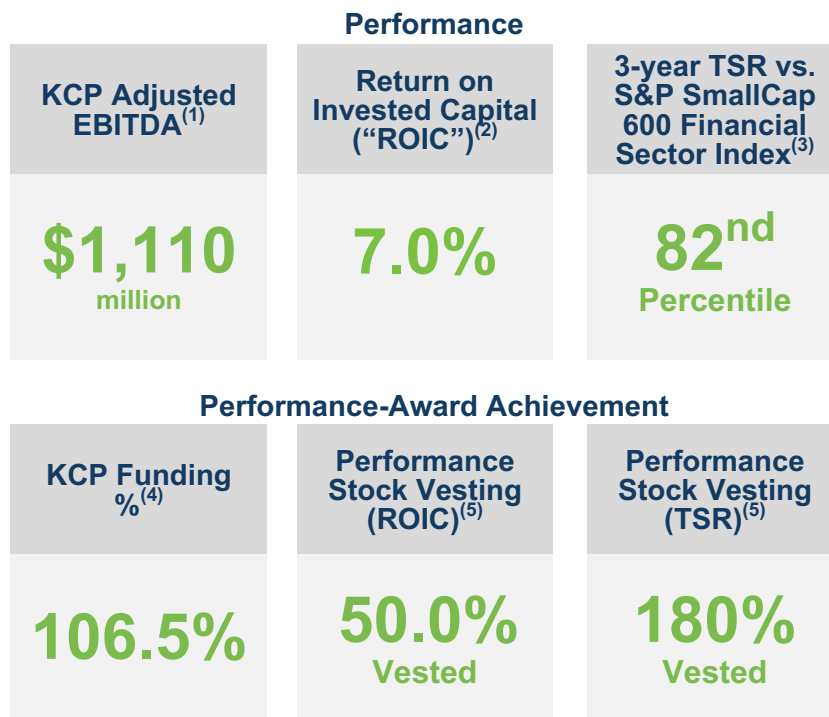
Performance

KCP Adjusted EBITDA$^{(1)}$

$1,110 million

Return on Invested Capital ("ROIC")$^{(2)}$

7.0%

3-year TSR vs. S&P SmallCap 600 Financial Sector Index$^{(3)}$

82$^{nd}$ Percentile

Performance-Award Achievement

KCP Funding %$^{(4)}$

106.5%

Performance Stock Vesting (ROIC)$^{(5)}$

50.0% Vested

Performance Stock Vesting (TSR)$^{(5)}$

180% Vested